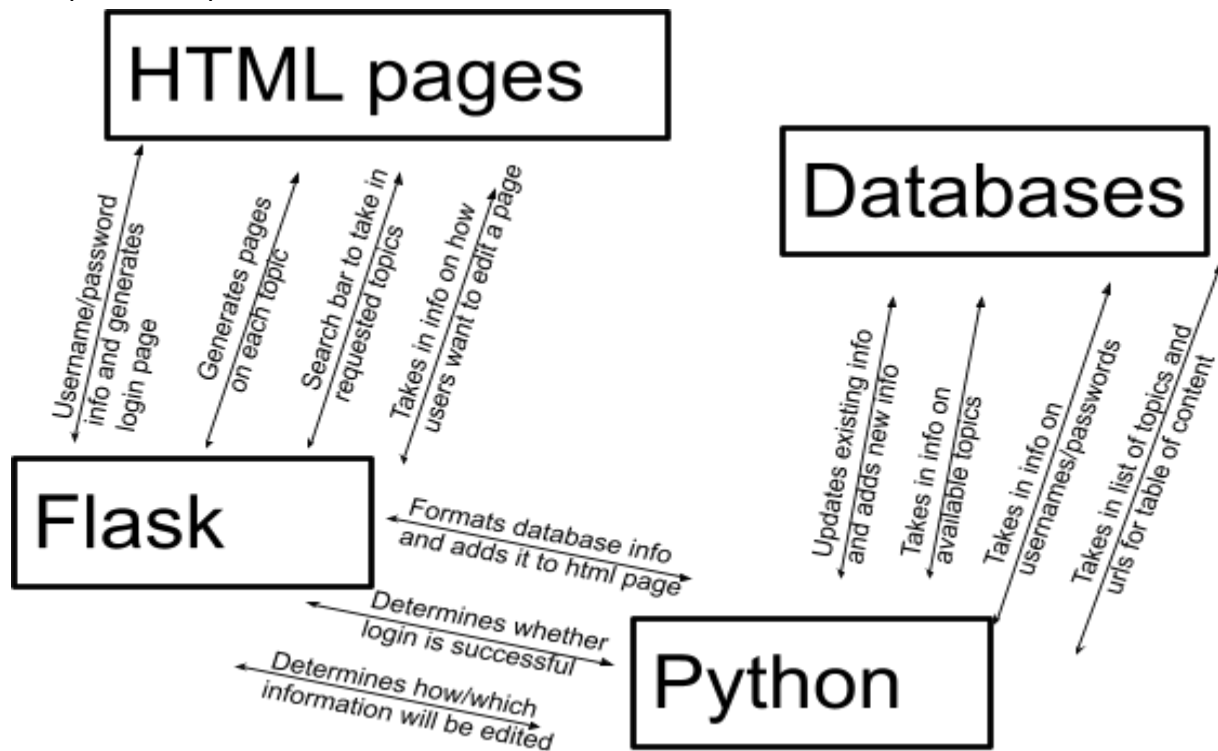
HTML pages

Username/password info and generates login page

Generates pages on each topic

Search bar to take in requested topics

Takes in info on how users want to edit a page

Databases

Updates existing info and adds new info

Takes in info on available topics

Takes in info on usernames/passwords

Takes in list of topics and urls for table of content

Flask

Formats database info and adds it to html page

Determines whether login is successful

Determines how/which information will be edited

Python